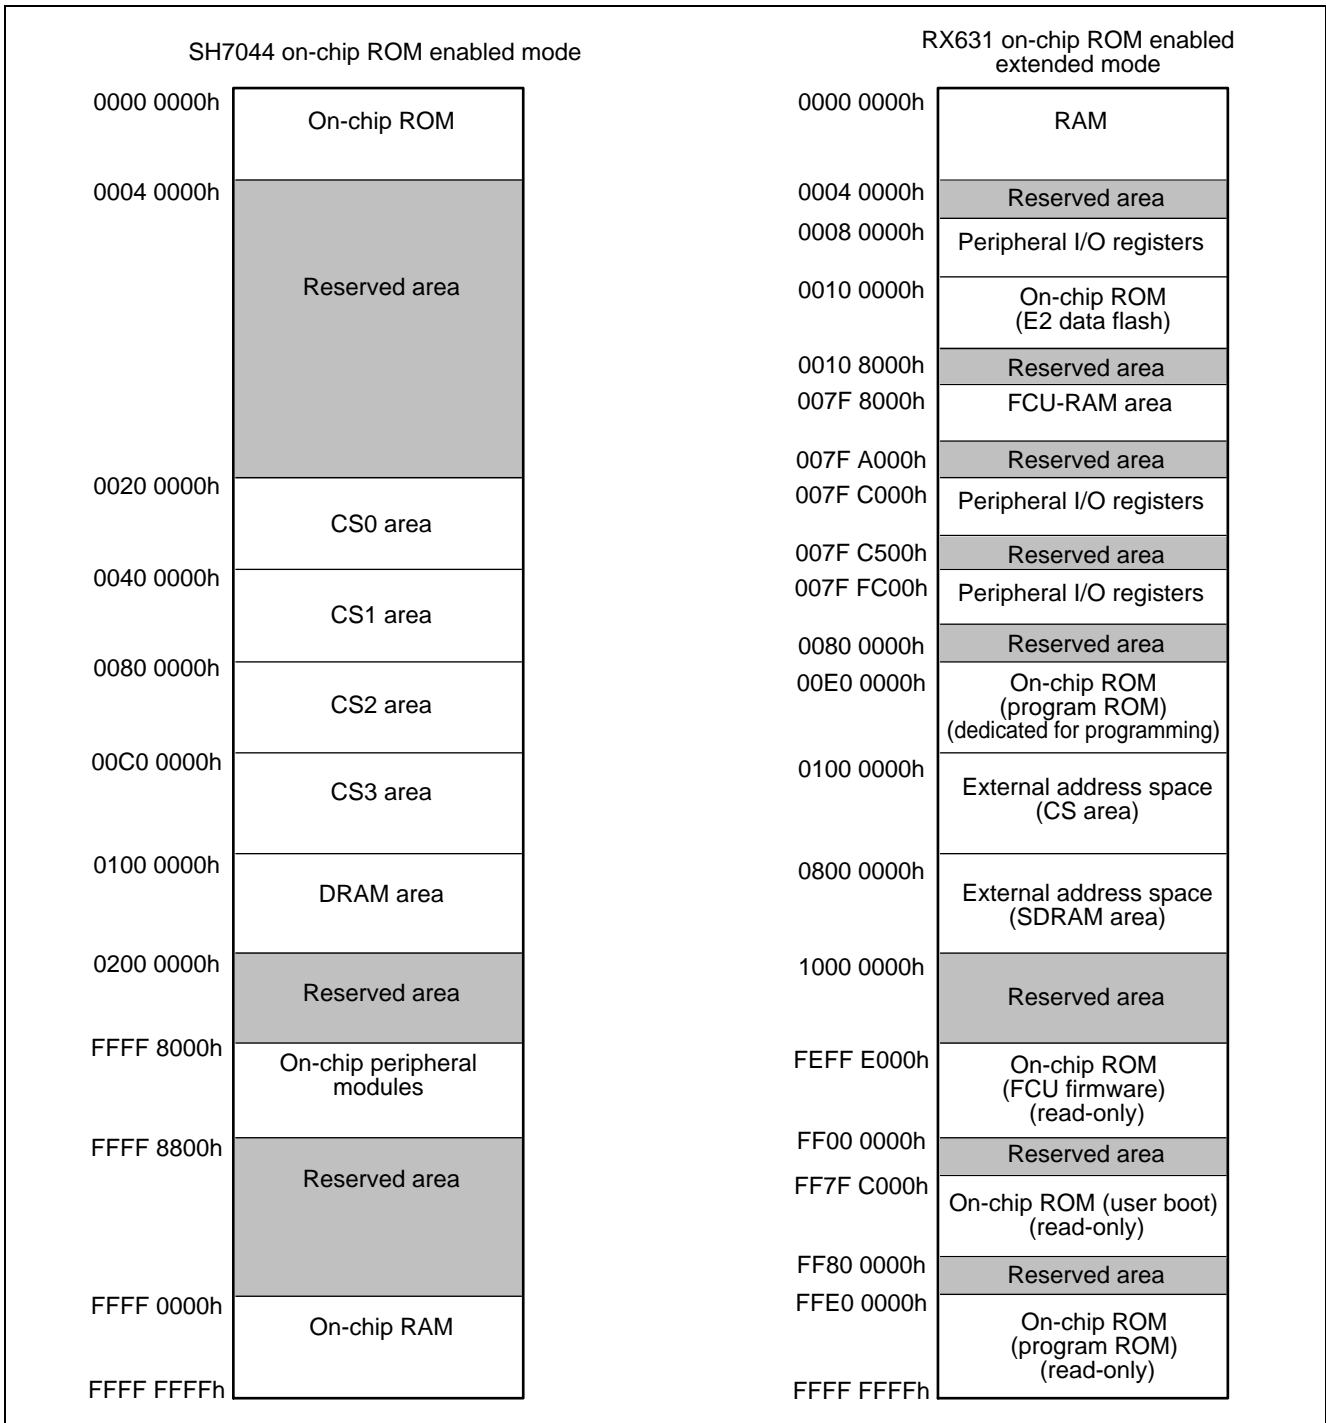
SH7044 on-chip ROM enabled mode

0000 0000h
On-chip ROM
0004 0000h
Reserved area
0020 0000h
CS0 area
0040 0000h
CS1 area
0080 0000h
CS2 area
00C0 0000h
CS3 area
0100 0000h
DRAM area
0200 0000h
Reserved area
FFFF 8000h
On-chip peripheral modules
FFFF 8800h
Reserved area
FFFF 0000h
On-chip RAM
FFFF FFFFh

RX631 on-chip ROM enabled extended mode

0000 0000h
RAM
0004 0000h
Reserved area
0008 0000h
Peripheral I/O registers
0010 0000h
On-chip ROM (E2 data flash)
0010 8000h
Reserved area
007F 8000h
FCU-RAM area
007F A000h
Reserved area
007F C000h
Peripheral I/O registers
007F C500h
Reserved area
007F FC00h
Peripheral I/O registers
0080 0000h
Reserved area
00E0 0000h
On-chip ROM (program ROM) (dedicated for programming)
0100 0000h
External address space (CS area)
0800 0000h
External address space (SDRAM area)
1000 0000h
Reserved area
FEFF E000h
On-chip ROM (FCU firmware) (read-only)
FF00 0000h
Reserved area
FF7F C000h
On-chip ROM (user boot) (read-only)
FF80 0000h
Reserved area
FFE0 0000h
On-chip ROM (program ROM) (read-only)
FFFF FFFFh